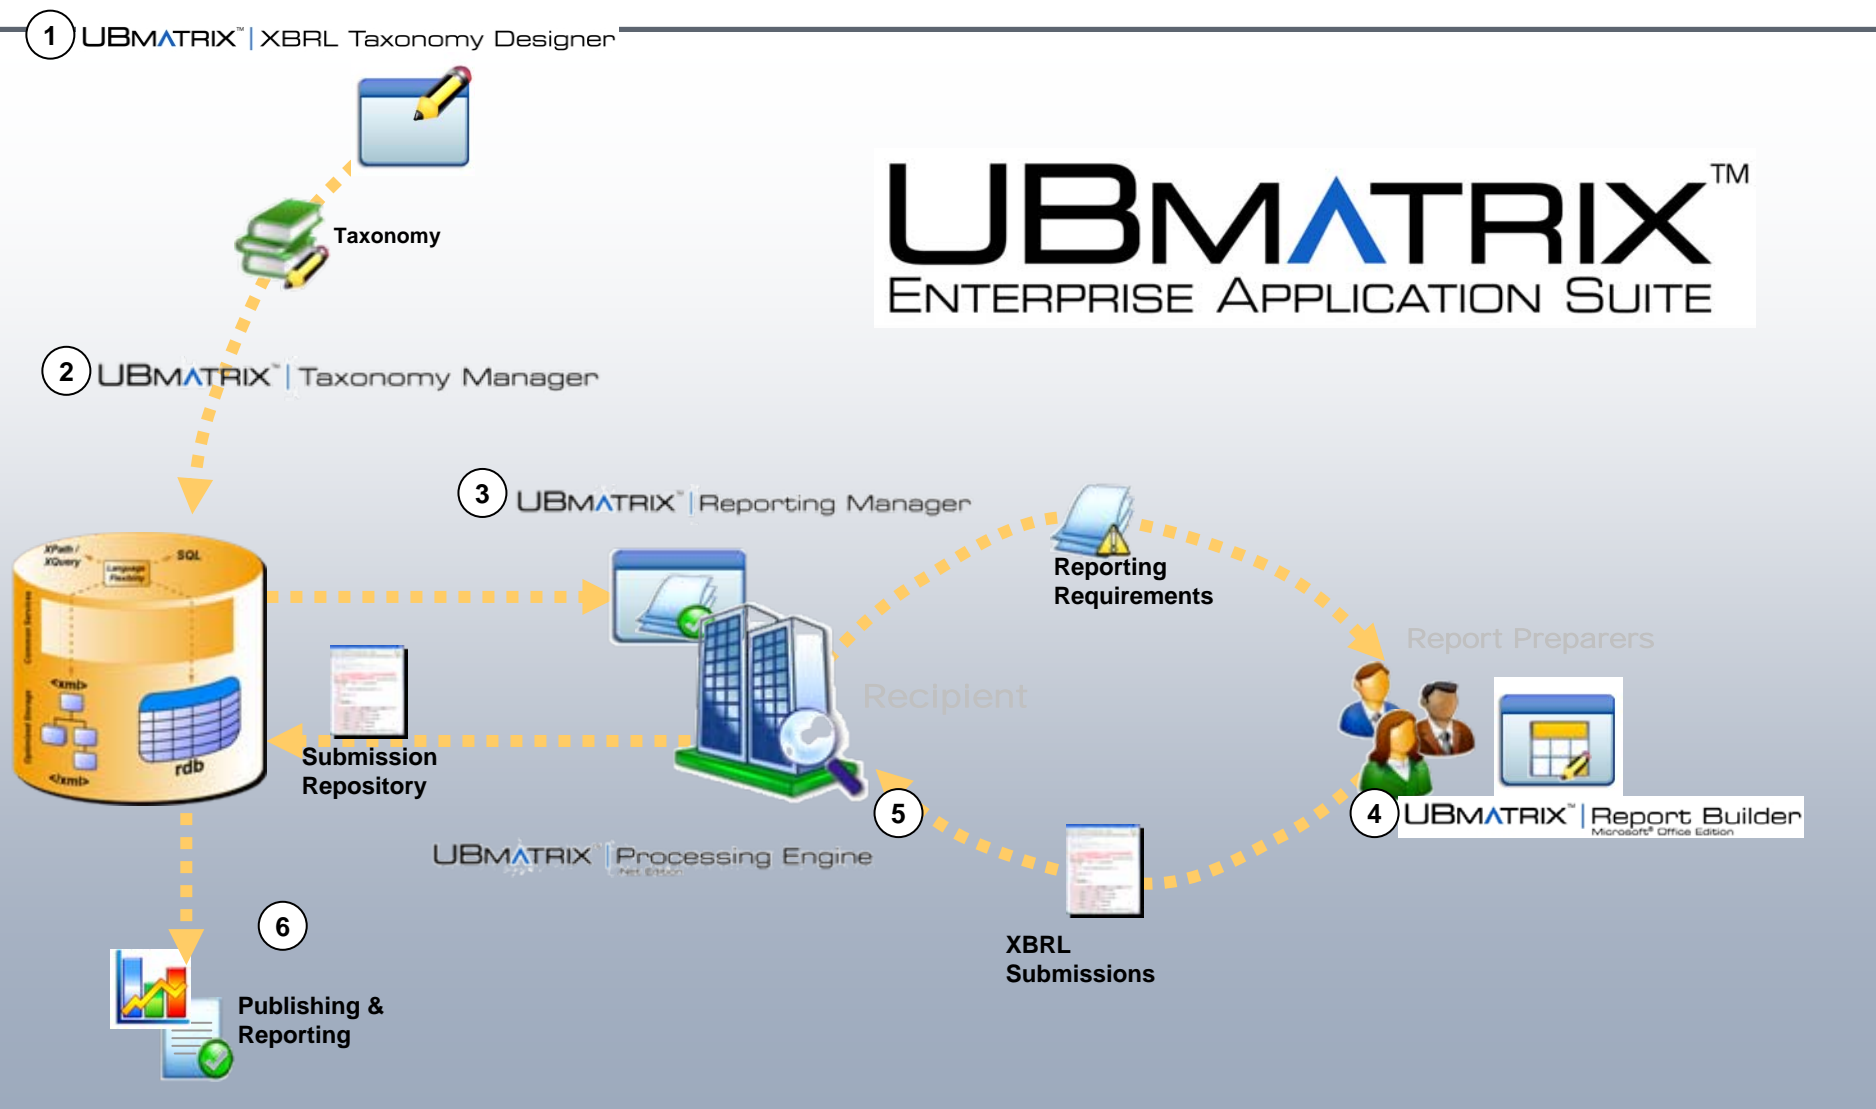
1 UBMATRIX™ | XBRL Taxonomy Designer

Taxonomy

UBMATRIX™
ENTERPRISE APPLICATION SUITE

2 UBMATRIX™ | Taxonomy Manager

3 UBMATRIX™ | Reporting Manager

Reporting Requirements

Report Preparers

Recipient

XPath / XQuery
Language Flexibility
SQL
Common Services
Optimized Storage
<xml>
</xml>
rdb

Submission Repository

4 UBMATRIX™ | Report Builder
Microsoft® Office Edition

5

UBMATRIX™ | Processing Engine
.Net Edition

XBRL Submissions

6

Publishing & Reporting